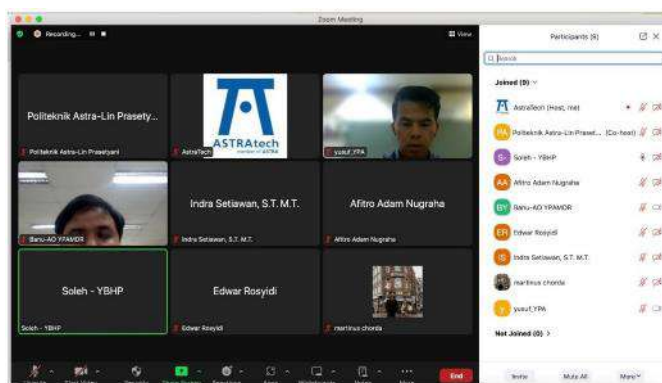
Zoom Meeting

Recording...

View

Politeknik Astra-Lin Prasety...

Politeknik Astra-Lin Prasetyani

ASTRAtech

member of ASTRA

AstraTech

yusuf_YPA

Banu-AO YPAMDR

Indra Setiawan, S.T.M.T.

Indra Setiawan, S.T.M.T.

Afitro Adam Nugraha

Afitro Adam Nugraha

Soleh - YBHP

Soleh - YBHP

Edwar Rosyidi

Edwar Rosyidi

martinus chorda

End

Participants (9)

Search

Joined (9)

AstraTech (Host, me)

Politeknik Astra-Lin Praset... (Co-host)

Soleh - YBHP

Afitro Adam Nugraha

Banu-AO YPAMDR

Edwar Rosyidi

Indra Setiawan, S.T.M.T.

martinus chorda

yusuf_YPA

Not Joined (0)

Invite

Mute All

More